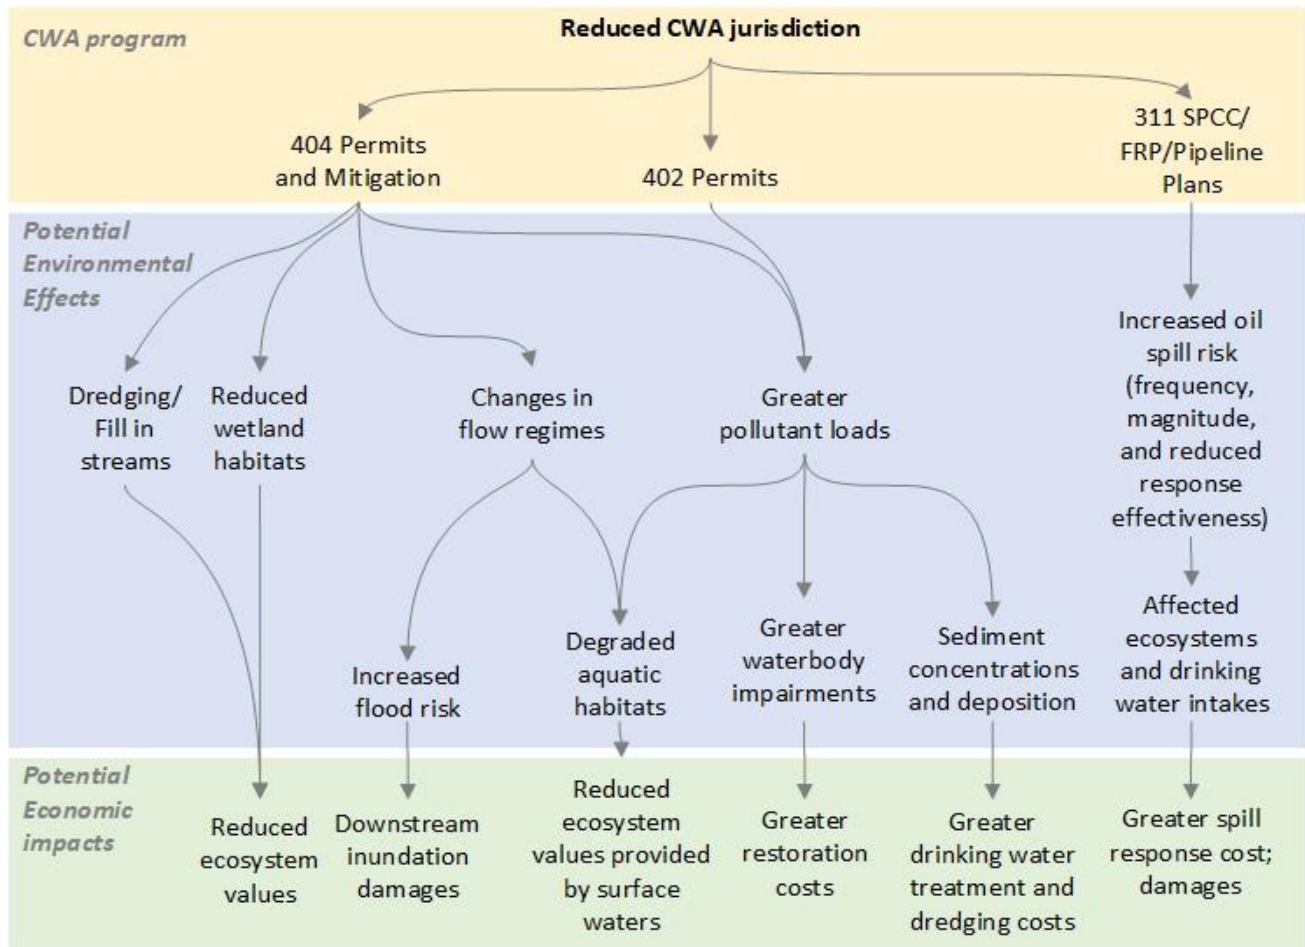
CWA program

Reduced CWA jurisdiction

404 Permits and Mitigation

402 Permits

311 SPCC/ FRP/Pipeline Plans

Potential Environmental Effects

Dredging/ Fill in streams

Reduced wetland habitats

Changes in flow regimes

Greater pollutant loads

Increased oil spill risk (frequency, magnitude, and reduced response effectiveness)

Increased flood risk

Degraded aquatic habitats

Greater waterbody impairments

Sediment concentrations and deposition

Affected ecosystems and drinking water intakes

Potential Economic impacts

Reduced ecosystem values

Downstream inundation damages

Reduced ecosystem values provided by surface waters

Greater restoration costs

Greater drinking water treatment and dredging costs

Greater spill response cost; damages